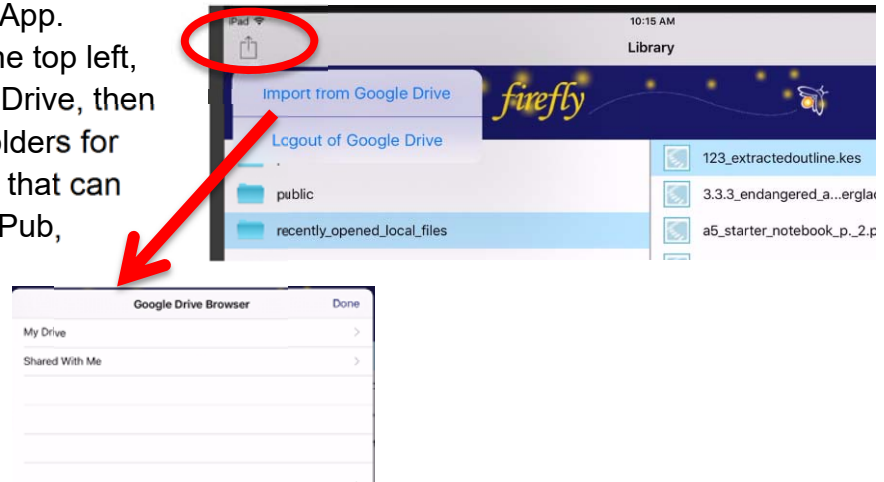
App.
ne top left,
Drive, then
olders for
that can
Pub,

iPad
10:15 AM
Library
Import from Google Drive
Lcgout of Google Drive
firefly
public
recently_opened_local_files
123_extractedoutline.kes
3.3.3_endangered_a...erglac
a5_starter notebook_p._2.p

Google Drive Browser
Done
My Drive
Shared With Me